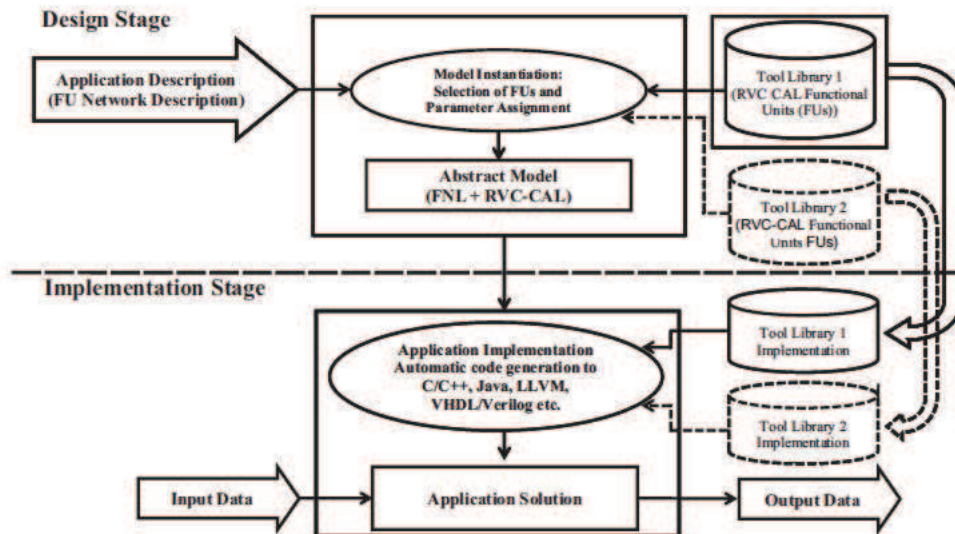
Design Stage

Application Description (FU Network Description)

Model Instantiation: Selection of FUs and Parameter Assignment

Tool Library 1 (RVC CAL Functional Units (FUs))

Abstract Model (FNL + RVC-CAL)

Tool Library 2 (RVC-CAL Functional Units FUs)

Implementation Stage

Tool Library 1 Implementation

Application Implementation Automatic code generation to C/C++, Java, LLVM, VHDL/Verilog etc.

Tool Library 2 Implementation

Input Data

Application Solution

Output Data